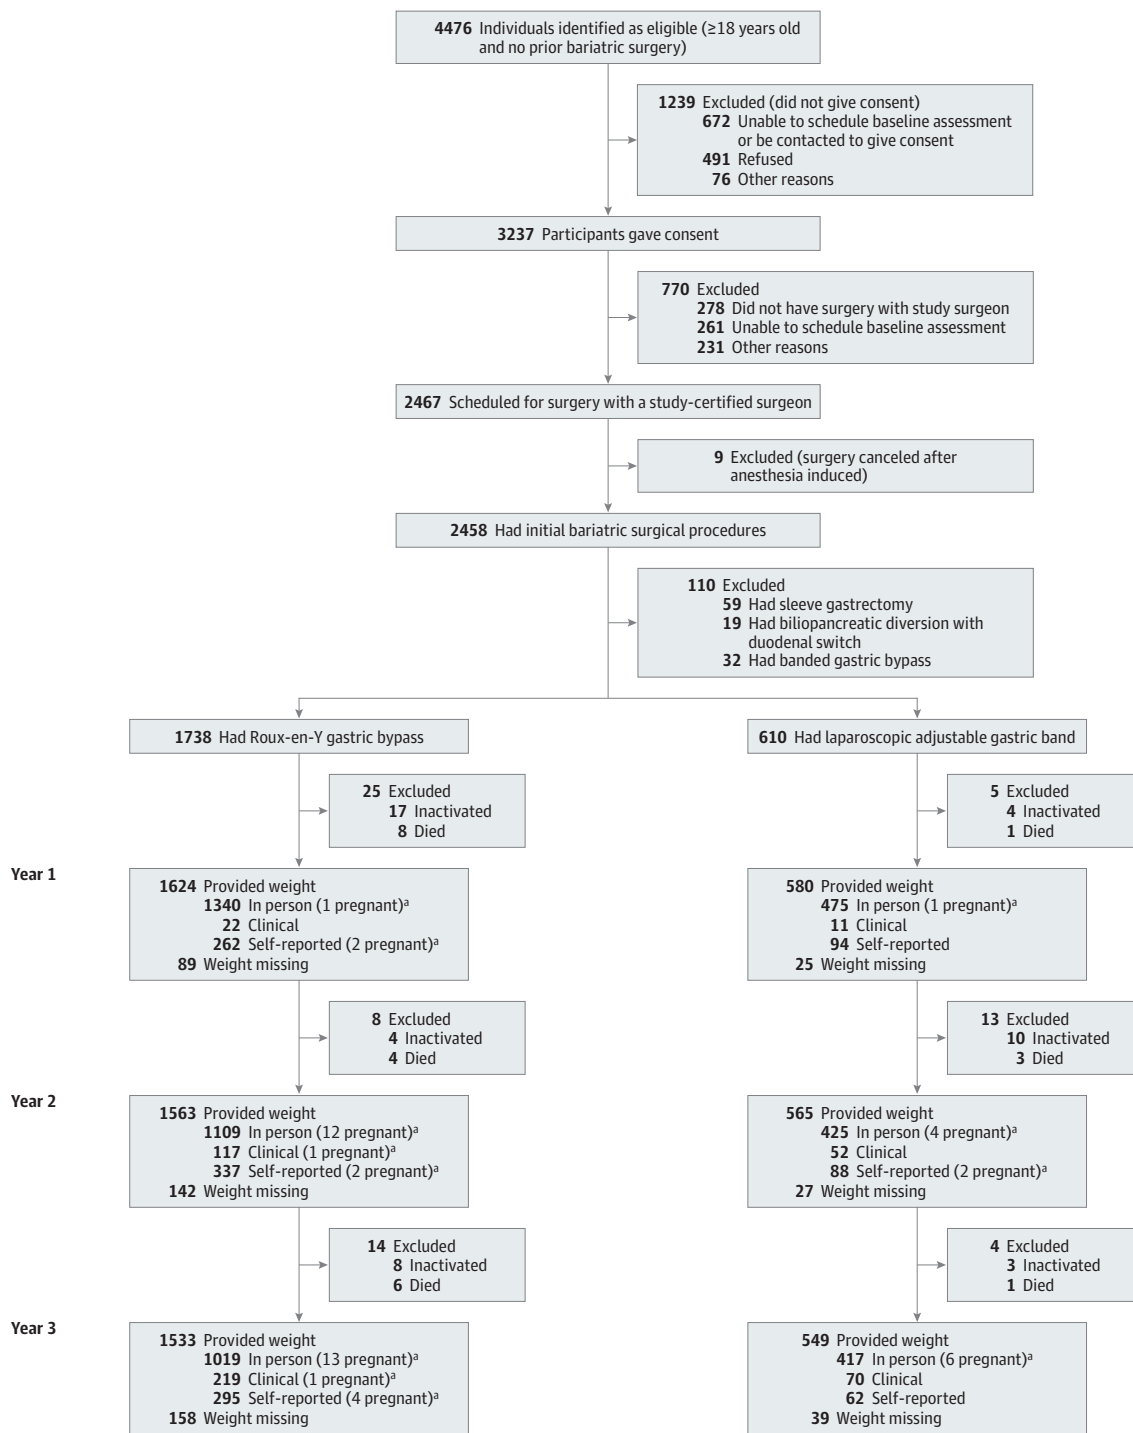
**4476** Individuals identified as eligible (≥18 years old and no prior bariatric surgery)

**1239** Excluded (did not give consent)
**672** Unable to schedule baseline assessment or be contacted to give consent
**491** Refused
**76** Other reasons

**3237** Participants gave consent

**770** Excluded
**278** Did not have surgery with study surgeon
**261** Unable to schedule baseline assessment
**231** Other reasons

**2467** Scheduled for surgery with a study-certified surgeon

**9** Excluded (surgery canceled after anesthesia induced)

**2458** Had initial bariatric surgical procedures

**110** Excluded
**59** Had sleeve gastrectomy
**19** Had biliopancreatic diversion with duodenal switch
**32** Had banded gastric bypass

**1738** Had Roux-en-Y gastric bypass

**25** Excluded
**17** Inactivated
**8** Died

Year 1

**1624** Provided weight
**1340** In person (1 pregnant)$^a$
**22** Clinical
**262** Self-reported (2 pregnant)$^a$
**89** Weight missing

**8** Excluded
**4** Inactivated
**4** Died

Year 2

**1563** Provided weight
**1109** In person (12 pregnant)$^a$
**117** Clinical (1 pregnant)$^a$
**337** Self-reported (2 pregnant)$^a$
**142** Weight missing

**14** Excluded
**8** Inactivated
**6** Died

Year 3

**1533** Provided weight
**1019** In person (13 pregnant)$^a$
**219** Clinical (1 pregnant)$^a$
**295** Self-reported (4 pregnant)$^a$
**158** Weight missing

**610** Had laparoscopic adjustable gastric band

**5** Excluded
**4** Inactivated
**1** Died

**580** Provided weight
**475** In person (1 pregnant)$^a$
**11** Clinical
**94** Self-reported
**25** Weight missing

**13** Excluded
**10** Inactivated
**3** Died

**565** Provided weight
**425** In person (4 pregnant)$^a$
**52** Clinical
**88** Self-reported (2 pregnant)$^a$
**27** Weight missing

**4** Excluded
**3** Inactivated
**1** Died

**549** Provided weight
**417** In person (6 pregnant)$^a$
**70** Clinical
**62** Self-reported
**39** Weight missing